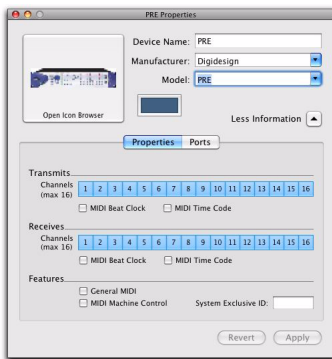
PRE Properties

Device Name: PRE
Manufacturer: Digidesign
Model: PRE

Open Icon Browser

Less Information

Properties Ports

Transmits
Channels (max 16)
| 1 | 2 | 3 | 4 | 5 | 6 | 7 | 8 | 9 | 10 | 11 | 12 | 13 | 14 | 15 | 16 |
|---|---|---|---|---|---|---|---|---|---|---|---|---|---|---|---|

MIDI Beat Clock MIDI Time Code

Receives
Channels (max 16)
| 1 | 2 | 3 | 4 | 5 | 6 | 7 | 8 | 9 | 10 | 11 | 12 | 13 | 14 | 15 | 16 |
|---|---|---|---|---|---|---|---|---|---|---|---|---|---|---|---|

MIDI Beat Clock MIDI Time Code

Features
General MIDI
MIDI Machine Control System Exclusive ID:

Revert Apply